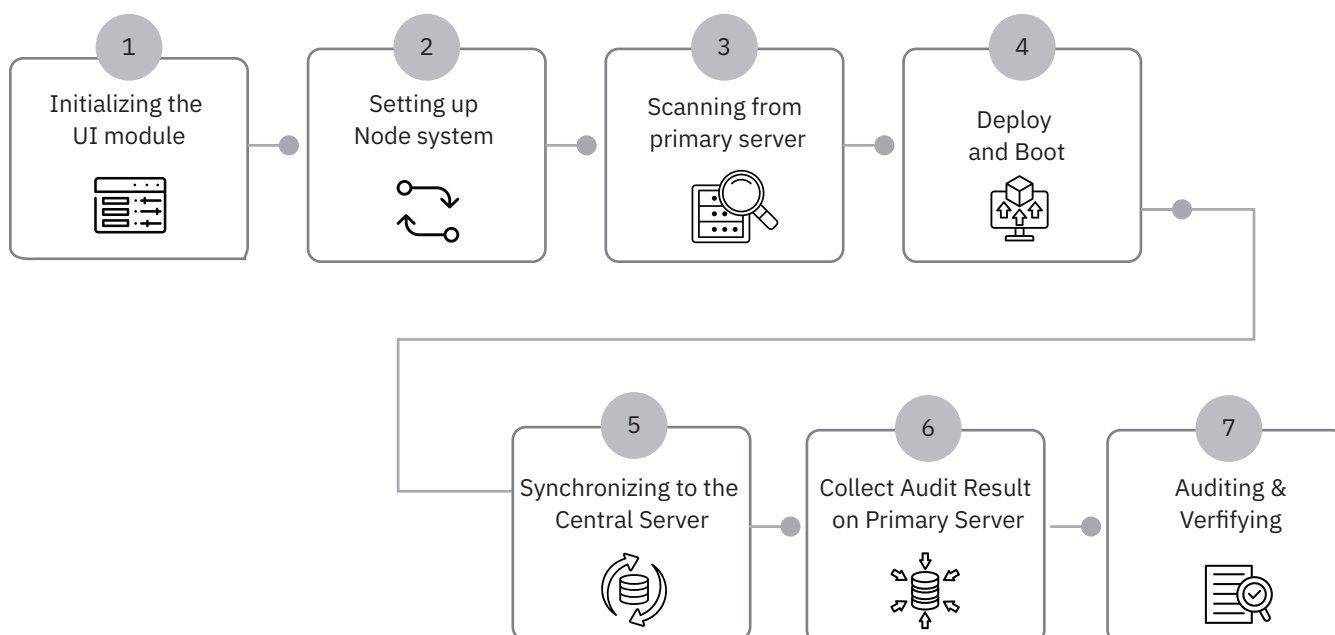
1
Initializing the UI module

2
Setting up Node system

3
Scanning from primary server

4
Deploy and Boot

5
Synchronizing to the Central Server

6
Collect Audit Result on Primary Server

7
Auditing & Verfifying